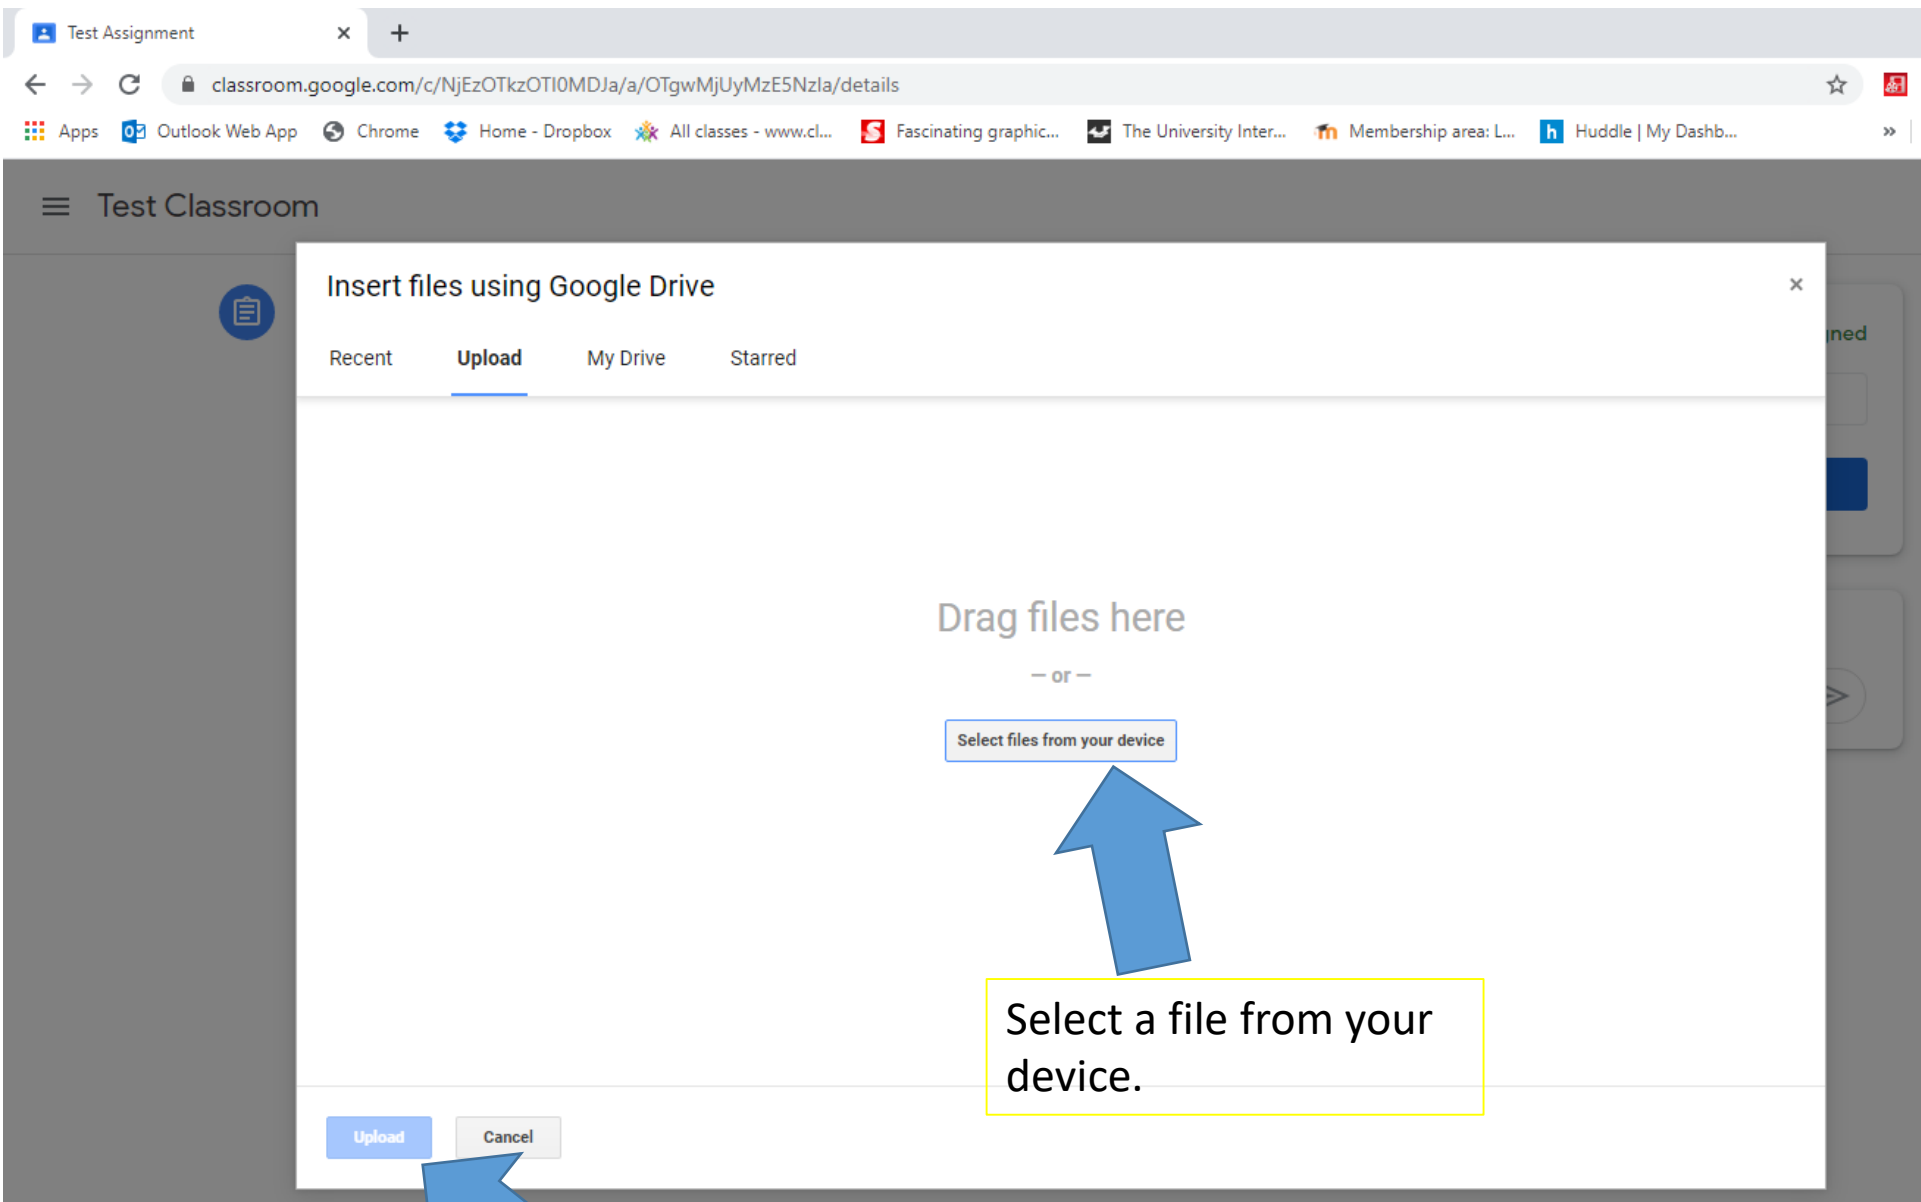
Test Assignment

classroom.google.com/c/NjEzOTkzOTI0MDJa/a/OTgwMjUyMzE5NzIa/details

Apps  Outlook Web App  Chrome  Home - Dropbox  All classes - www.cl...  Fascinating graphic...  The University Inter...  Membership area: L...  Huddle | My Dashb...

Test Classroom

Insert files using Google Drive

×

Recent  Upload  My Drive  Starred

ned

Drag files here

– or –

Select files from your device

Select a file from your device.

Upload  Cancel